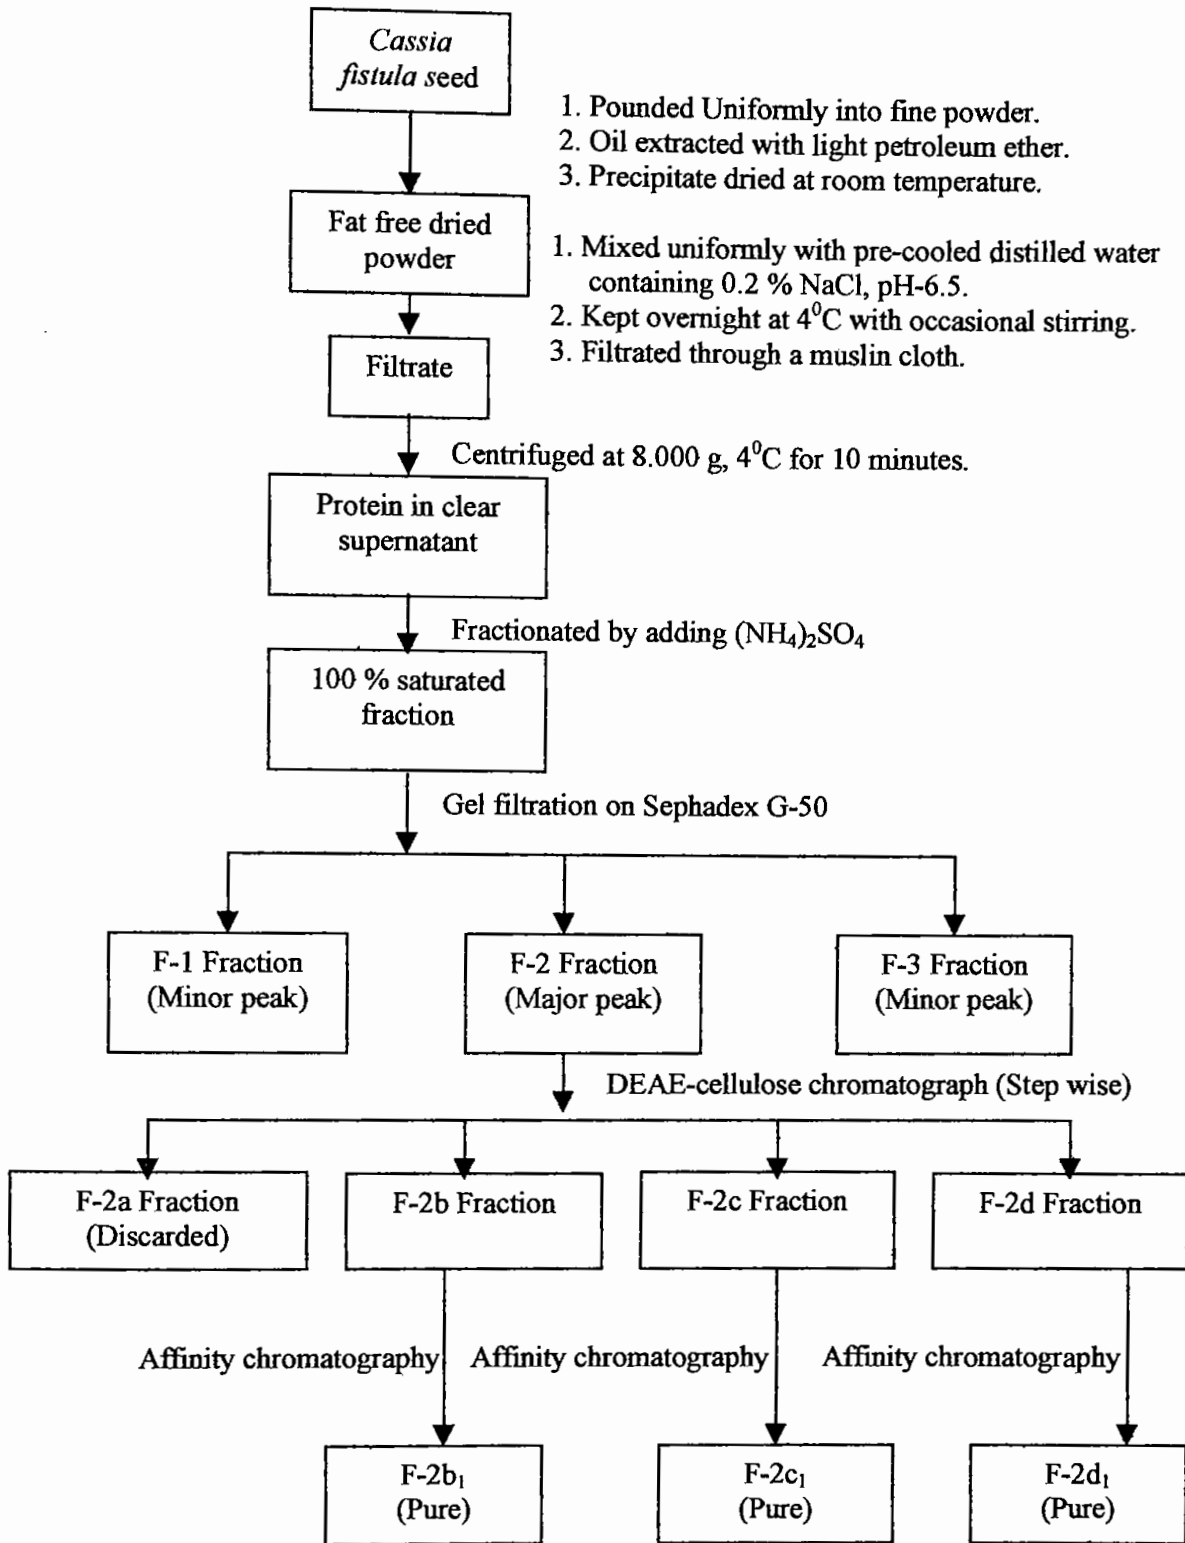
Cassia fistula seed

1. Pounded Uniformly into fine powder.
2. Oil extracted with light petroleum ether.
3. Precipitate dried at room temperature.

Fat free dried powder

1. Mixed uniformly with pre-cooled distilled water containing 0.2 % NaCl, pH-6.5.
2. Kept overnight at $4^0C$ with occasional stirring.
3. Filtrated through a muslin cloth.

Filtrate

Centrifuged at 8.000 g, $4^0C$ for 10 minutes.

Protein in clear supernatant

Fractionated by adding $(NH_4)_2SO_4$

100 % saturated fraction

Gel filtration on Sephadex G-50

F-1 Fraction (Minor peak)

F-2 Fraction (Major peak)

F-3 Fraction (Minor peak)

DEAE-cellulose chromatograph (Step wise)

F-2a Fraction (Discarded)

F-2b Fraction

F-2c Fraction

F-2d Fraction

Affinity chromatography

Affinity chromatography

Affinity chromatography

$F\text{-}2b_1$ (Pure)

$F\text{-}2c_1$ (Pure)

$F\text{-}2d_1$ (Pure)